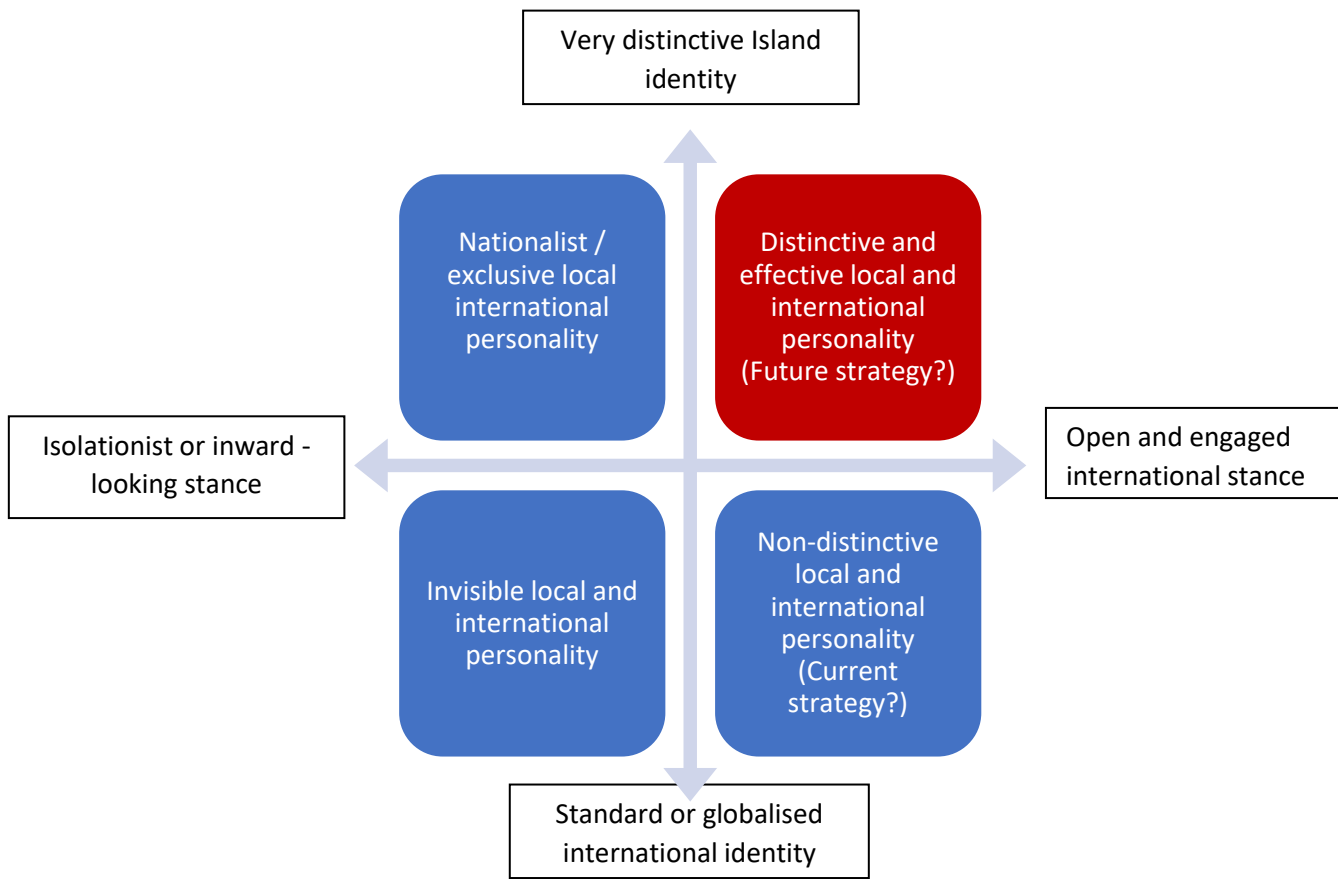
Very distinctive Island identity

Nationalist / exclusive local international personality

Distinctive and effective local and international personality (Future strategy?)

Isolationist or inward - looking stance

Open and engaged international stance

Invisible local and international personality

Non-distinctive local and international personality (Current strategy?)

Standard or globalised international identity